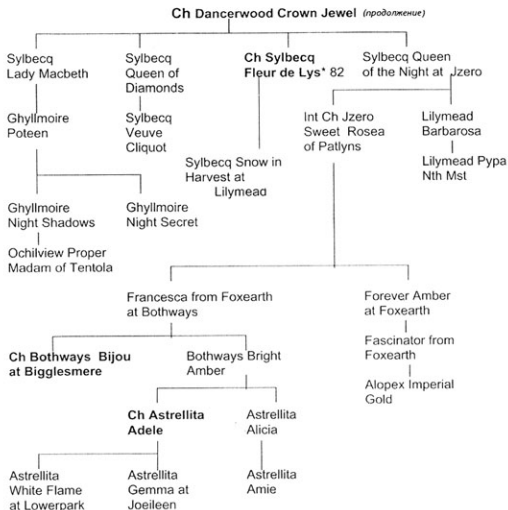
Ch Dancerwood Crown Jewel (продолжение)

Sylbecq Lady Macbeth

Sylbecq Queen of Diamonds

Ch Sylbecq Fleur de Lys* 82

Sylbecq Queen of the Night at Jzero

Ghyllmoire Poteen

Sylbecq Veuve Cliquot

Int Ch Jzero Sweet Rosea of Patlyns

Lilymead Barbarosa

Sylbecq Snow in Harvest at Lilymead

Lilymead Pypa Nth Mst

Ghyllmoire Night Shadows

Ghyllmoire Night Secret

Ochilview Proper Madam of Tentola

Francesca from Foxearth at Bothways

Forever Amber at Foxearth

Fascinator from Foxearth

Ch Bothways Bijou at Bigglesmere

Bothways Bright Amber

Alopex Imperial Gold

Ch Astrellita Adele

Astrellita Alicia

Astrellita White Flame at Lowerpark

Astrellita Gemma at Joeileen

Astrellita Amie